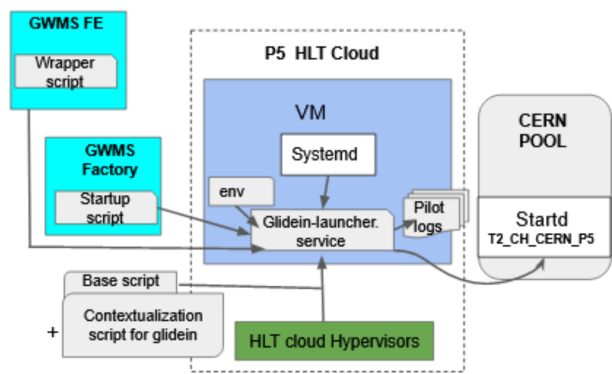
GWMS FE

Wrapper script

GWMS Factory

Startup script

P5 HLT Cloud

VM

Systemd

env

Glidein-launcher. service

Pilot logs

CERN POOL

Startd
T2_CH_CERN_P5

Base script

+

Contextualization script for glidein

HLT cloud Hypervisors